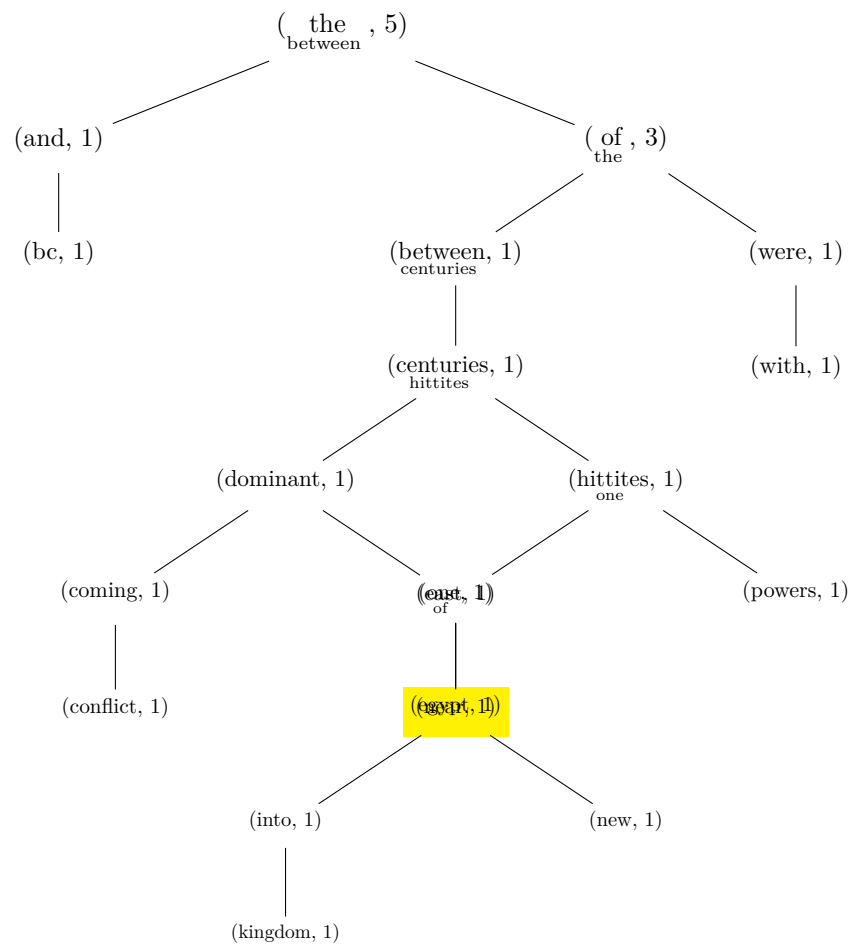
(the, 5)
between

(and, 1)

(of, 3)
the

(bc, 1)

(between, 1)
centuries

(were, 1)

(centuries, 1)
hittites

(with, 1)

(dominant, 1)

(hittites, 1)
one

(coming, 1)

(east, 1)
of

(powers, 1)

(conflict, 1)

(egypt, 1)

(into, 1)

(new, 1)

(kingdom, 1)